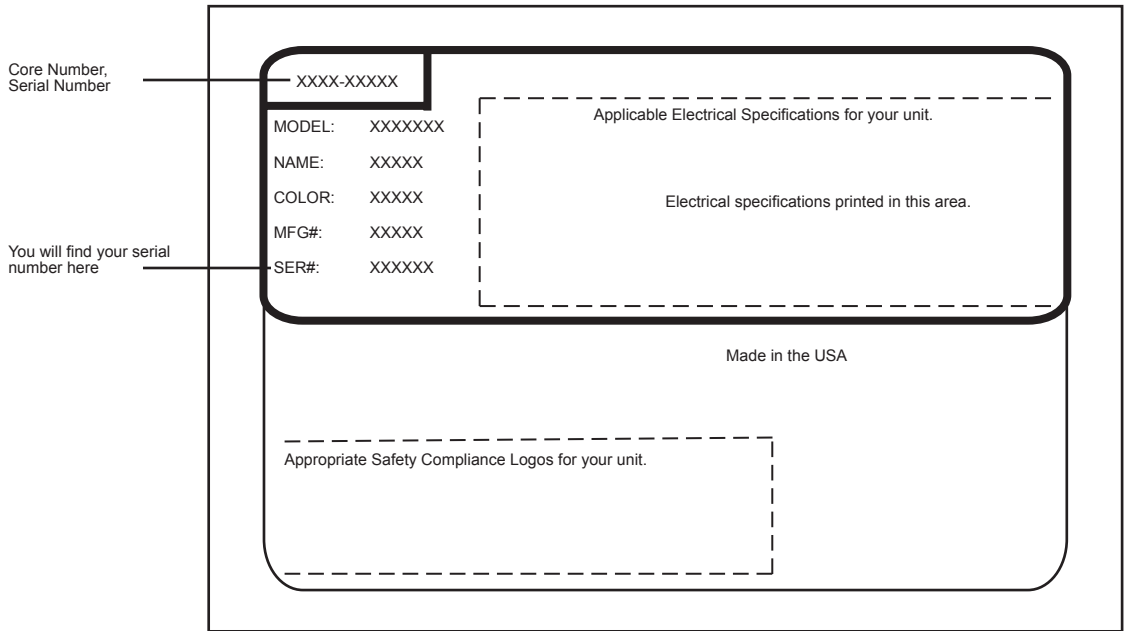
Core Number, Serial Number

XXXX-XXXXX

MODEL: XXXXXXX

NAME: XXXXX

COLOR: XXXXX

MFG#: XXXXX

SER#: XXXXXX

You will find your serial number here

Applicable Electrical Specifications for your unit.

Electrical specifications printed in this area.

Made in the USA

Appropriate Safety Compliance Logos for your unit.